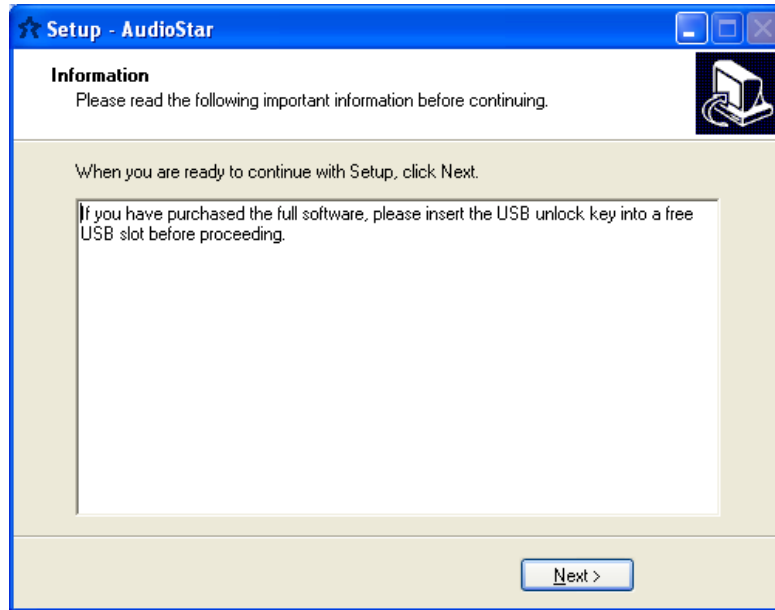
Setup - AudioStar

Information
Please read the following important information before continuing.

When you are ready to continue with Setup, click Next.

If you have purchased the full software, please insert the USB unlock key into a free USB slot before proceeding.

Next >